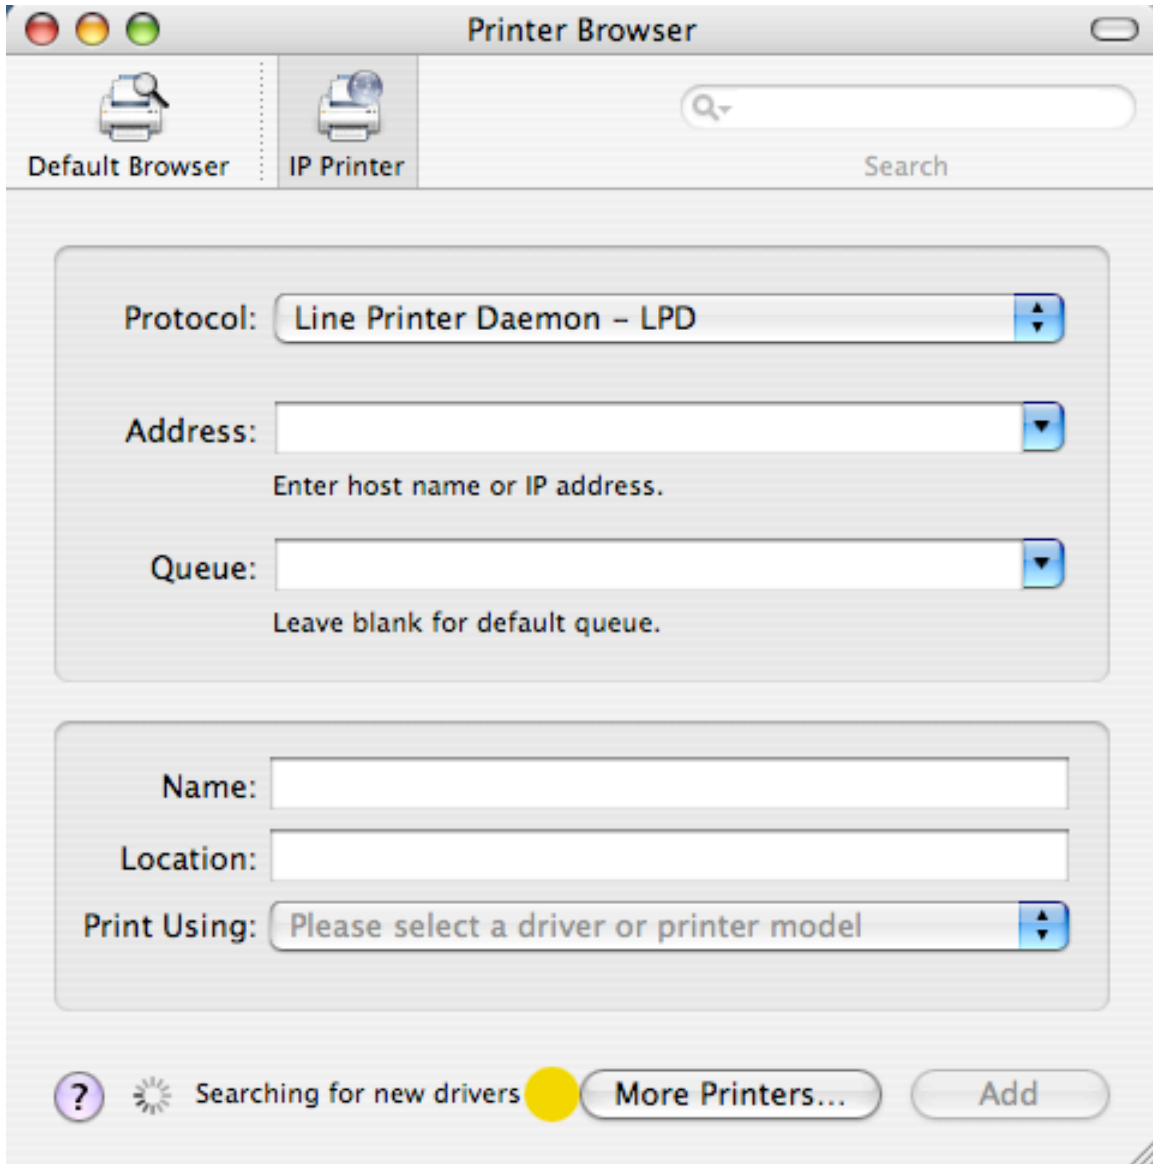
Printer Browser

Default Browser

IP Printer

Search

Protocol: Line Printer Daemon – LPD

Address:

Enter host name or IP address.

Queue:

Leave blank for default queue.

Name:

Location:

Print Using: Please select a driver or printer model

?

Searching for new drivers

More Printers...

Add